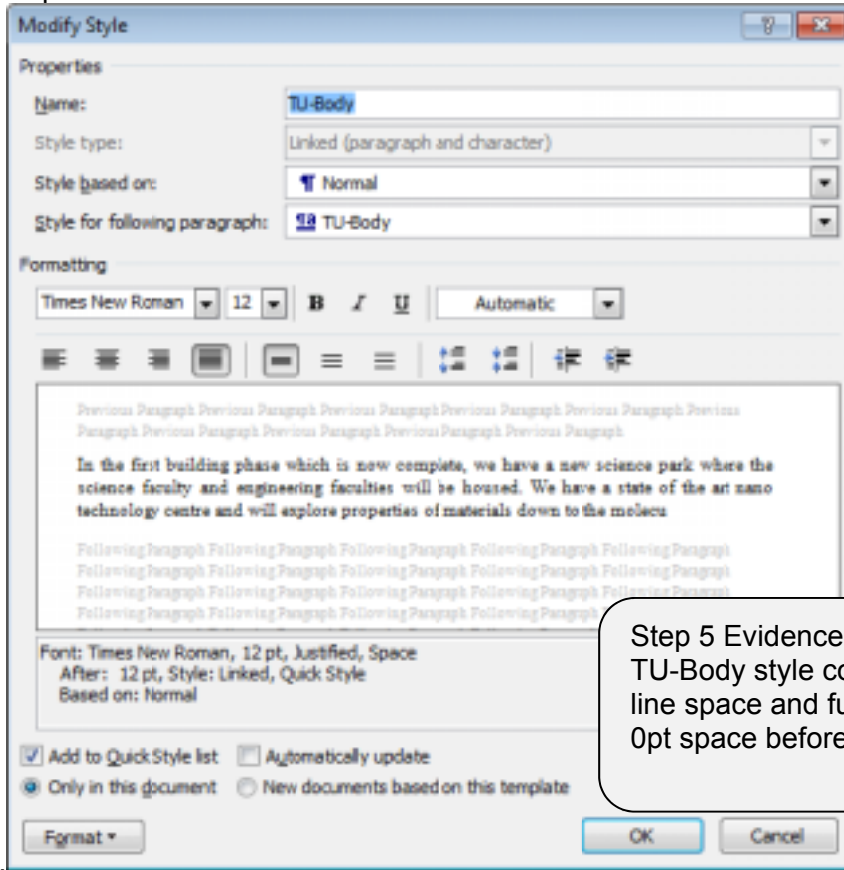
Modify Style

Properties

Name: TU-Body

Style type: Linked (paragraph and character)

Style based on: Normal

Style for following paragraph: TU-Body

Formatting

Times New Roman 12 B I U Automatic

Previous Paragraph Previous Paragraph Previous Paragraph Previous Paragraph Previous Paragraph Previous Paragraph Previous Paragraph Previous Paragraph Previous Paragraph Previous Paragraph

In the first building phase which is now complete, we have a new science park where the science faculty and engineering faculties will be housed. We have a state of the art nano technology centre and will explore properties of materials down to the molecu

Following Paragraph Following Paragraph Following Paragraph Following Paragraph Following Paragraph Following Paragraph Following Paragraph Following Paragraph Following Paragraph Following Paragraph Following Paragraph Following Paragraph Following Paragraph Following Paragraph Following Paragraph Following Paragraph Following Paragraph Following Paragraph Following Paragraph

Font: Times New Roman, 12 pt, Justified, Space After: 12 pt, Style: Linked, Quick Style
Based on: Normal

Add to Quick Style list Automatically update

Only in this document New documents based on this template

Format OK Cancel

Step 5 Evidence
TU-Body style c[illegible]
line space and fu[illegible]
0pt space before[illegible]